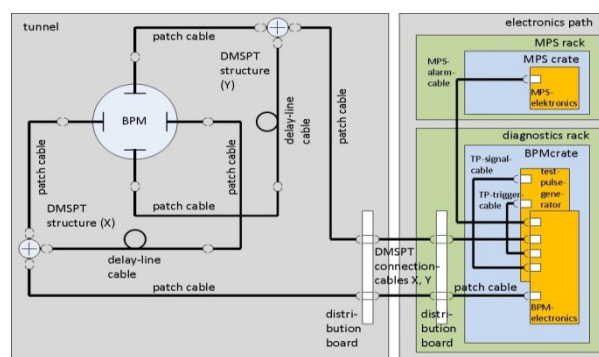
tunnel

patch cable

DMSPT structure (Y)

BPM

delay-line cable

patch cable

patch cable

patch cable

patch cable

DMSPT structure (X)

delay-line cable

patch cable

DMSPT connection-cables X, Y

distribution board

distribution board

patch cable

electronics path

MPS rack

MPS crate

MPS-alarm-cable

MPS-elektronics

diagnostics rack

BPMcrate

TP-signal-cable

TP-trigger cable

test-pulse-generator

BPM-electronics